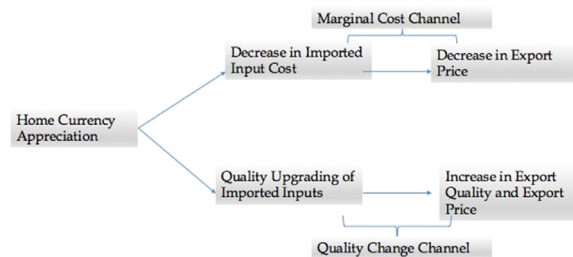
Marginal Cost Channel

Decrease in Imported Input Cost

Decrease in Export Price

Home Currency Appreciation

Quality Upgrading of Imported Inputs

Increase in Export Quality and Export Price

Quality Change Channel